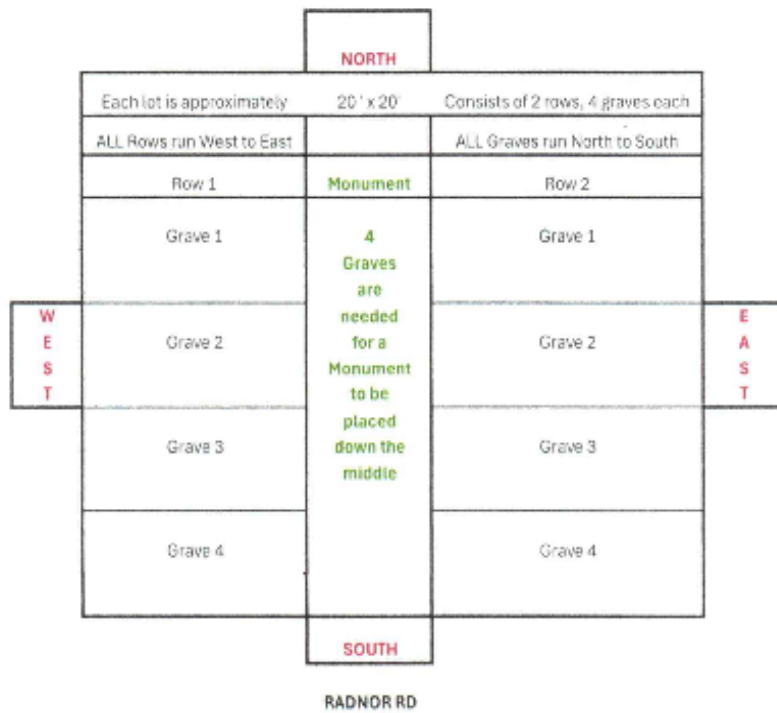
NORTH

| Each lot is approximately | 20' x 20' | Consists of 2 rows, 4 graves each |
|---|---|---|
| ALL Rows run West to East | | ALL Graves run North to South |
| Row 1 | Monument | Row 2 |
| Grave 1 | 4 Graves are needed for a Monument to be placed down the middle | Grave 1 |
| Grave 2 | | Grave 2 |
| Grave 3 | | Grave 3 |
| Grave 4 | | Grave 4 |

WEST

EAST

SOUTH

RADNOR RD